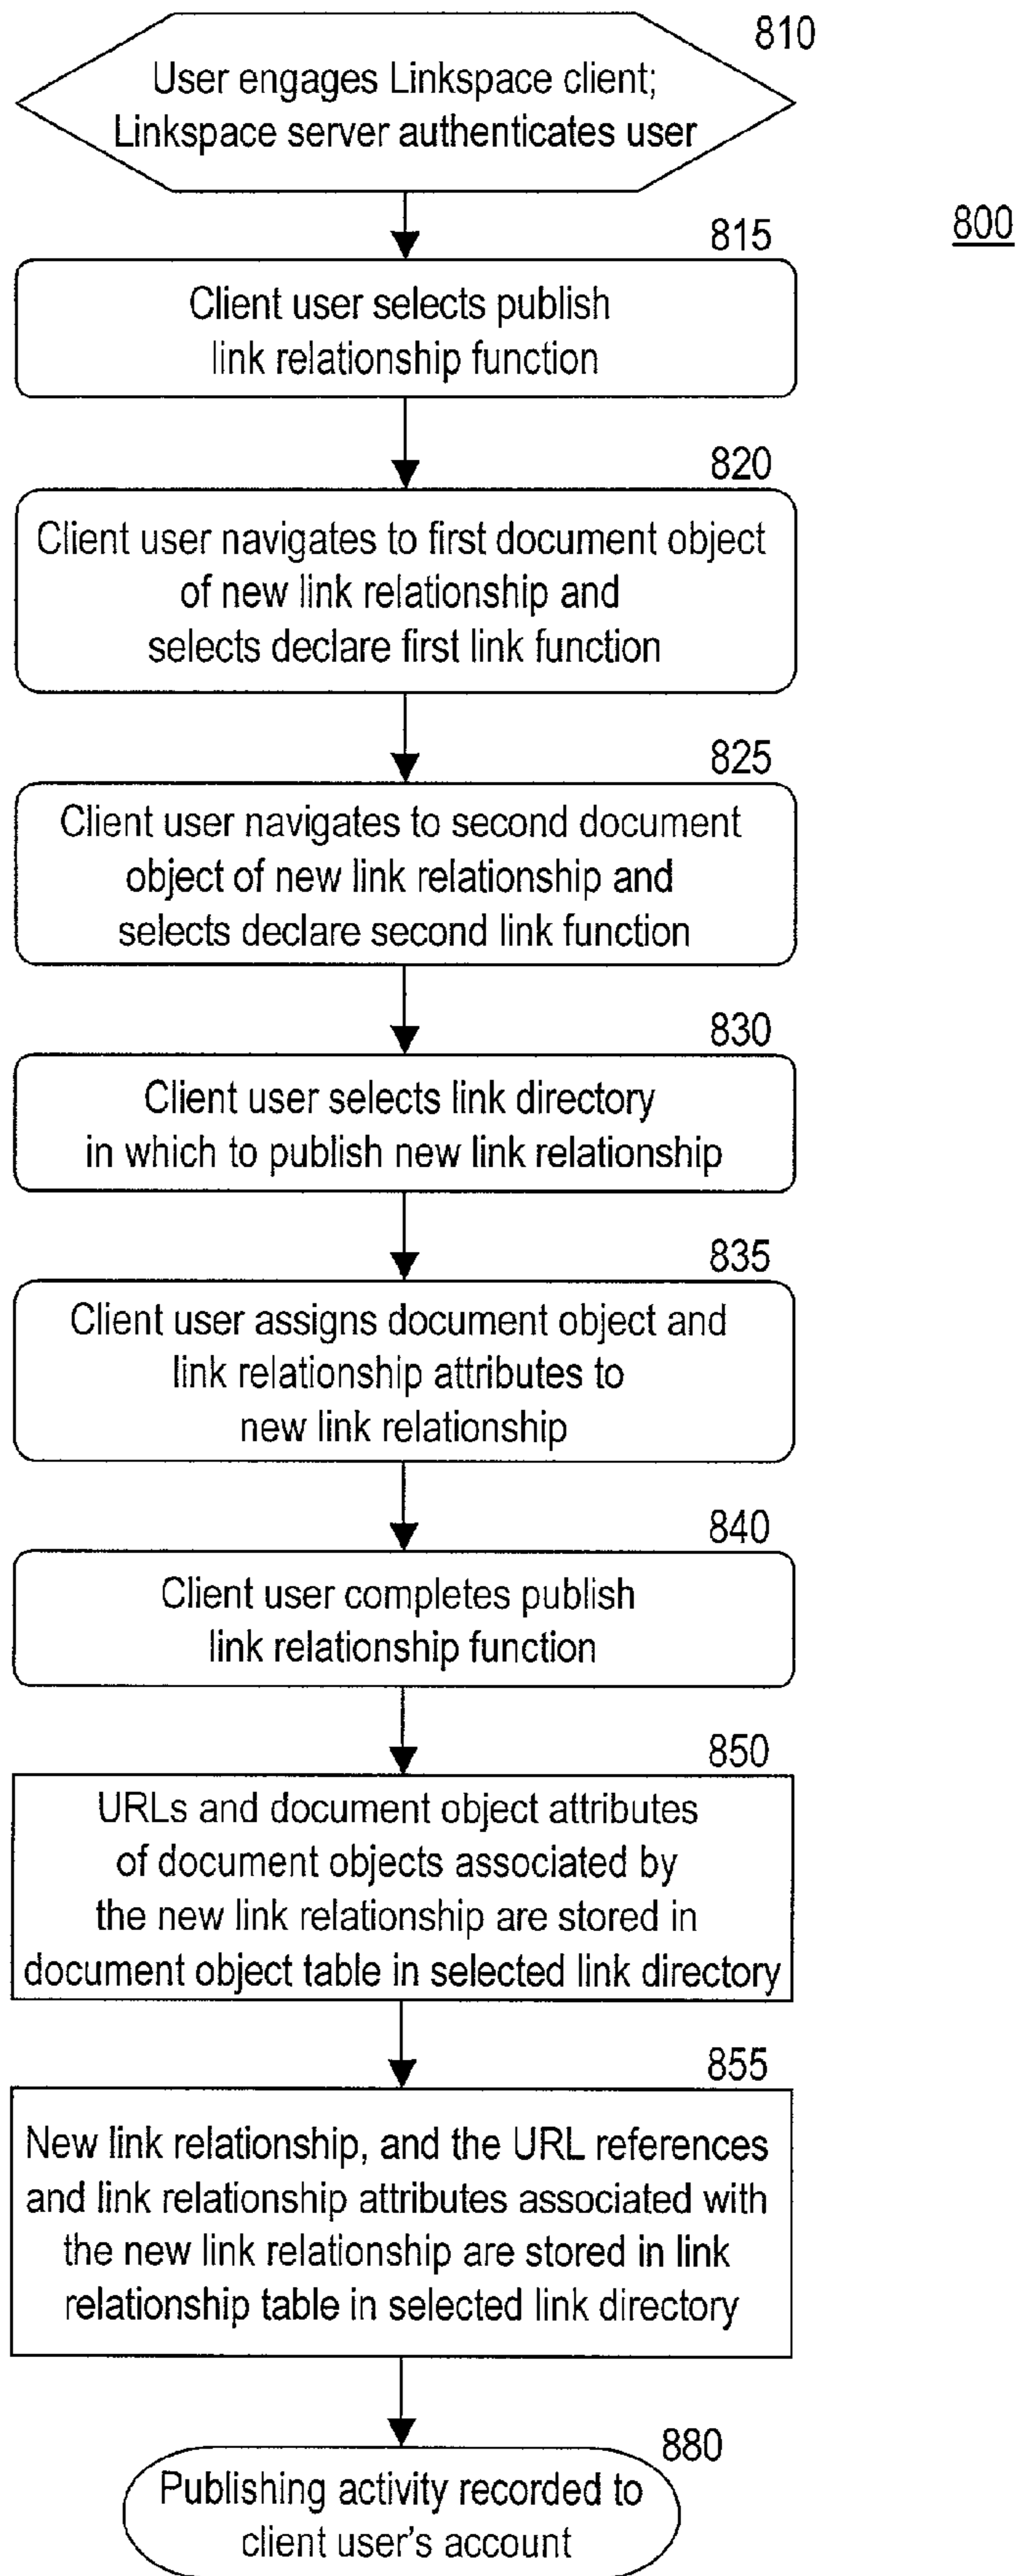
810

User engages Linkspace client; Linkspace server authenticates user

800

815

Client user selects publish link relationship function

820

Client user navigates to first document object of new link relationship and selects declare first link function

825

Client user navigates to second document object of new link relationship and selects declare second link function

830

Client user selects link directory in which to publish new link relationship

835

Client user assigns document object and link relationship attributes to new link relationship

840

Client user completes publish link relationship function

850

URLs and document object attributes of document objects associated by the new link relationship are stored in document object table in selected link directory

855

New link relationship, and the URL references and link relationship attributes associated with the new link relationship are stored in link relationship table in selected link directory

880

Publishing activity recorded to client user's account